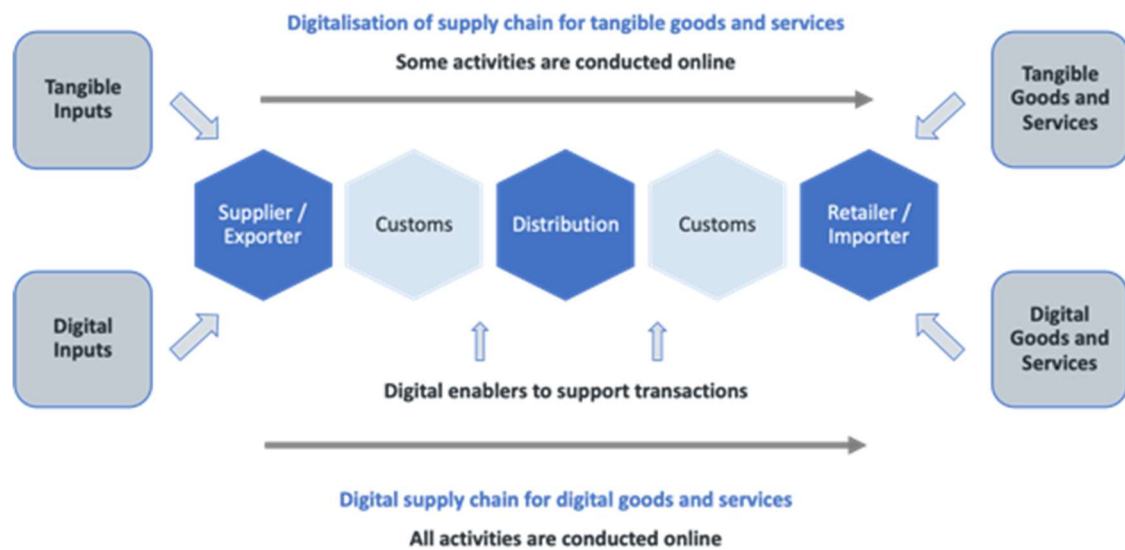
Digitalisation of supply chain for tangible goods and services

Some activities are conducted online

Tangible Inputs

Tangible Goods and Services

Supplier / Exporter

Customs

Distribution

Customs

Retailer / Importer

Digital Inputs

Digital Goods and Services

Digital enablers to support transactions

Digital supply chain for digital goods and services

All activities are conducted online